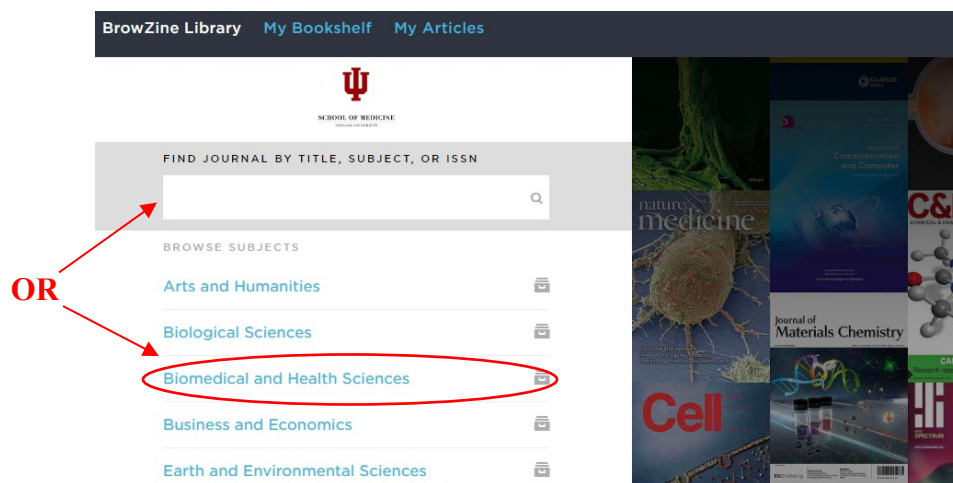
BrowZine Library My Bookshelf My Articles

SCHOOL OF MEDICINE

FIND JOURNAL BY TITLE, SUBJECT, OR ISSN

BROWSE SUBJECTS

OR

Arts and Humanities

Biological Sciences

Biomedical and Health Sciences

Business and Economics

Earth and Environmental Sciences

Journal of Communication and Computer

nature medicine

C&

Journal of Materials Chemistry

Cell